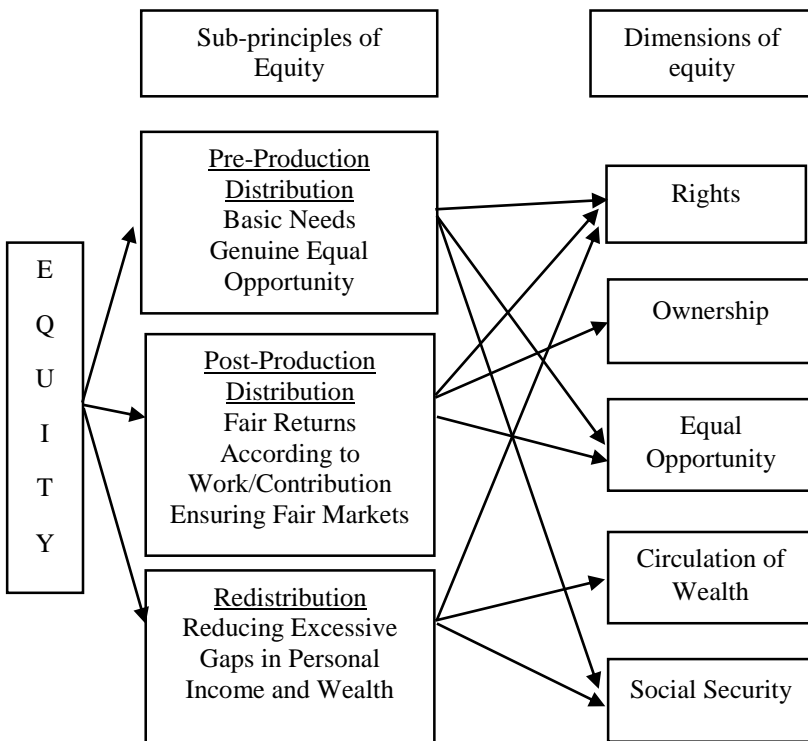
Sub-principles of Equity

Dimensions of equity

E
Q
U
I
T
Y

Pre-Production Distribution
Basic Needs
Genuine Equal Opportunity

Post-Production Distribution
Fair Returns According to Work/Contribution
Ensuring Fair Markets

Redistribution
Reducing Excessive Gaps in Personal Income and Wealth

Rights

Ownership

Equal Opportunity

Circulation of Wealth

Social Security